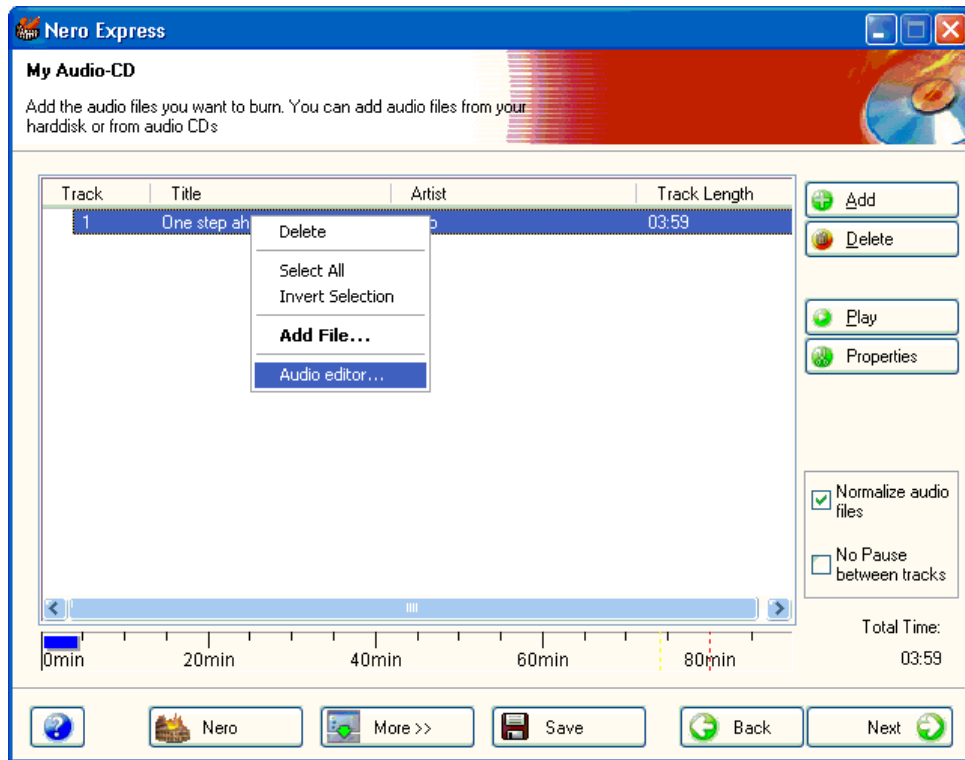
Nero Express

My Audio-CD

Add the audio files you want to burn. You can add audio files from your harddisk or from audio CDs

| Track | Title | Artist | Track Length |
|---|---|---|---|
| 1 | One step ah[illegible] | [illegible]o | 03:59 |

Delete

Select All
Invert Selection

Add File...

Audio editor...

Add
Delete

Play
Properties

Normalize audio files

No Pause between tracks

Total Time:
03:59

0min 20min 40min 60min 80min

Nero
More >>
Save
Back
Next